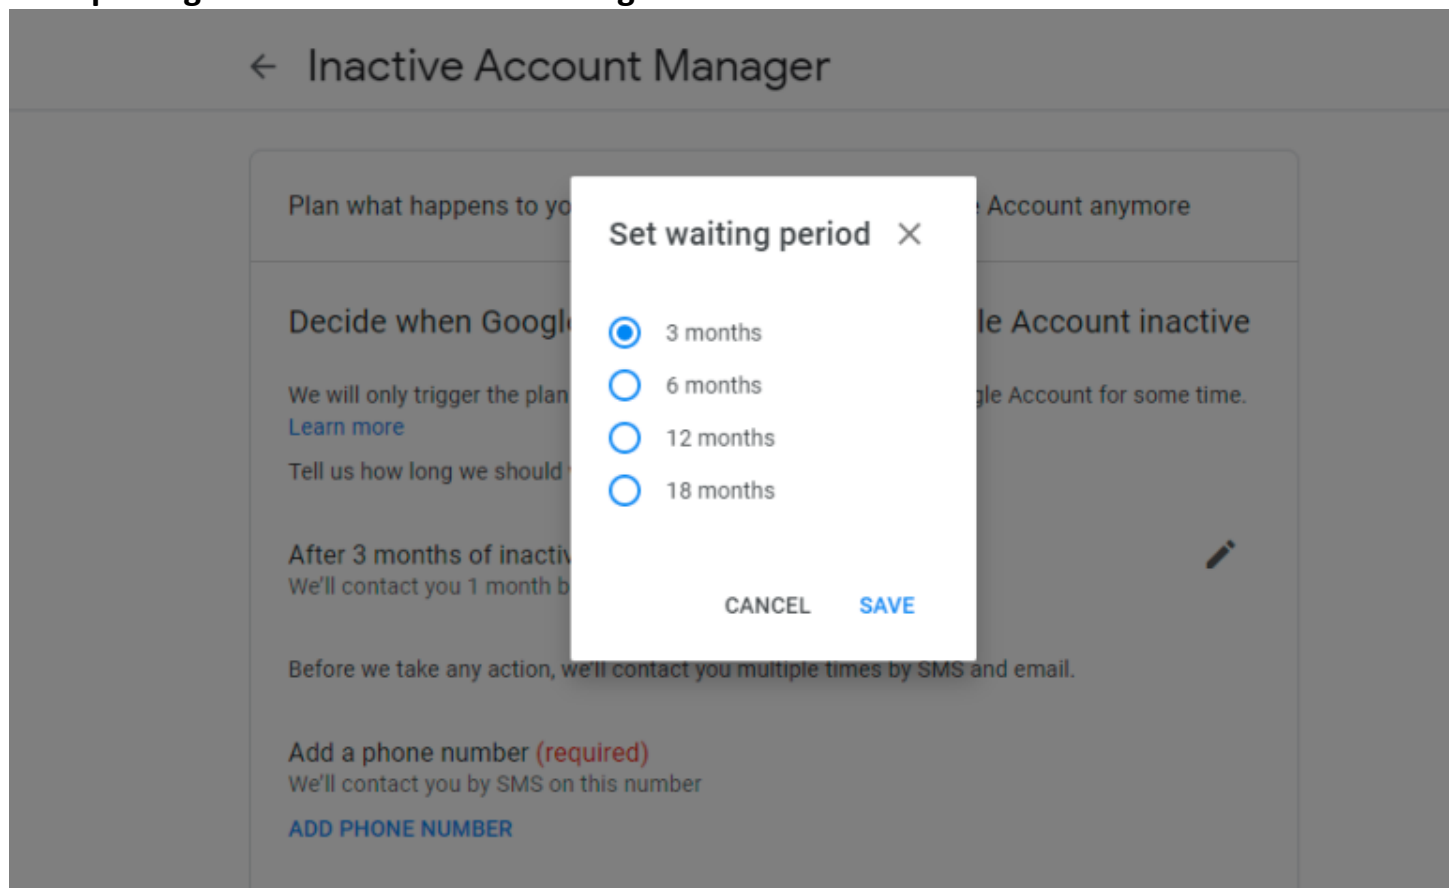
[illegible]

Inactive Account Manager

Plan what happens to yo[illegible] Account anymore

Decide when Googl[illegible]le Account inactive

We will only trigger the plan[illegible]gle Account for some time.
Learn more

Tell us how long we should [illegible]

After 3 months of inacti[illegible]
We'll contact you 1 month b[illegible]

Before we take any action, we'll contact you multiple times by SMS and email.

Add a phone number (required)
We'll contact you by SMS on this number

ADD PHONE NUMBER

Set waiting period

3 months
6 months
12 months
18 months

CANCEL SAVE